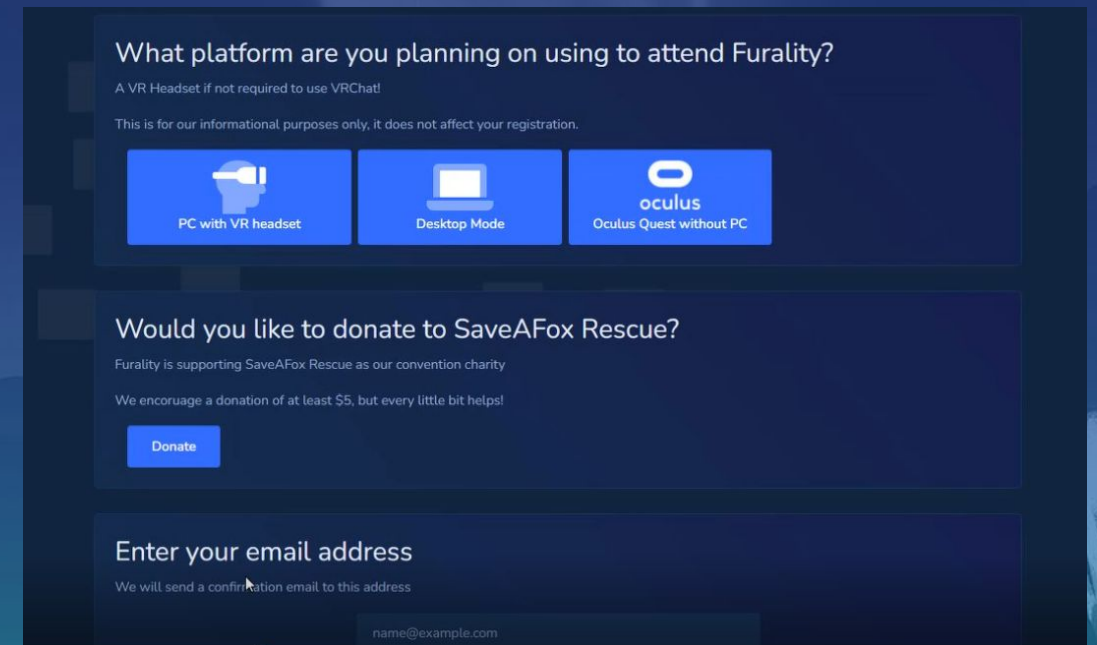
What platform are you planning on using to attend Furality?

A VR Headset if not required to use VRChat!

This is for our informational purposes only, it does not affect your registration.

PC with VR headset

Desktop Mode

oculus
Oculus Quest without PC

Would you like to donate to SaveAFox Rescue?

Furality is supporting SaveAFox Rescue as our convention charity

We encourage a donation of at least $5, but every little bit helps!

Donate

Enter your email address

We will send a confirmation email to this address

name@example.com